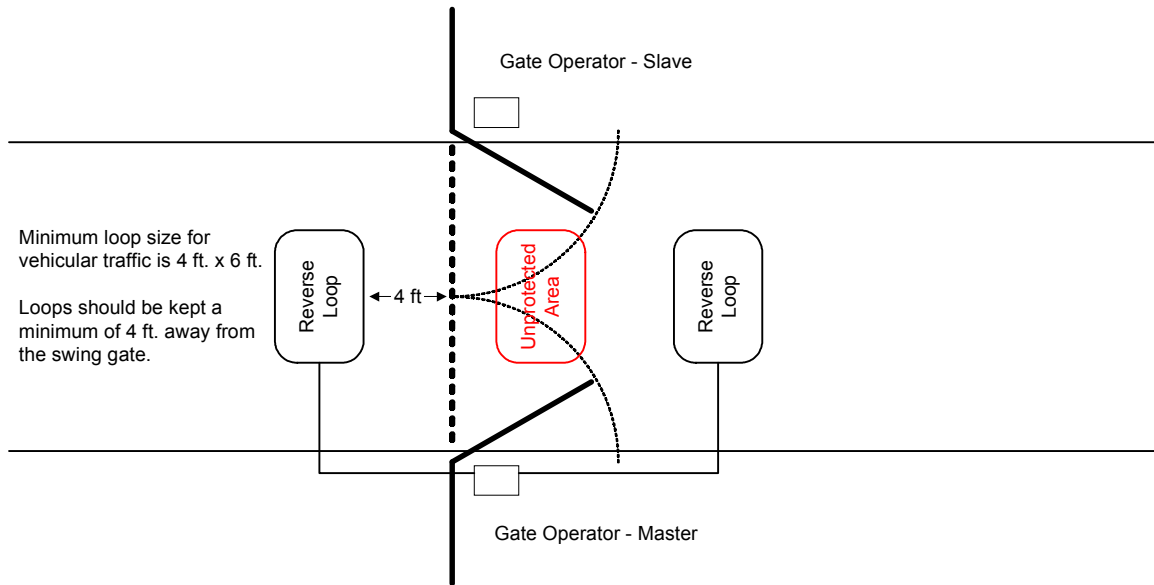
Gate Operator - Slave

Minimum loop size for vehicular traffic is 4 ft. x 6 ft.

Loops should be kept a minimum of 4 ft. away from the swing gate.

Reverse Loop

4 ft

Unprotected Area

Reverse Loop

Gate Operator - Master